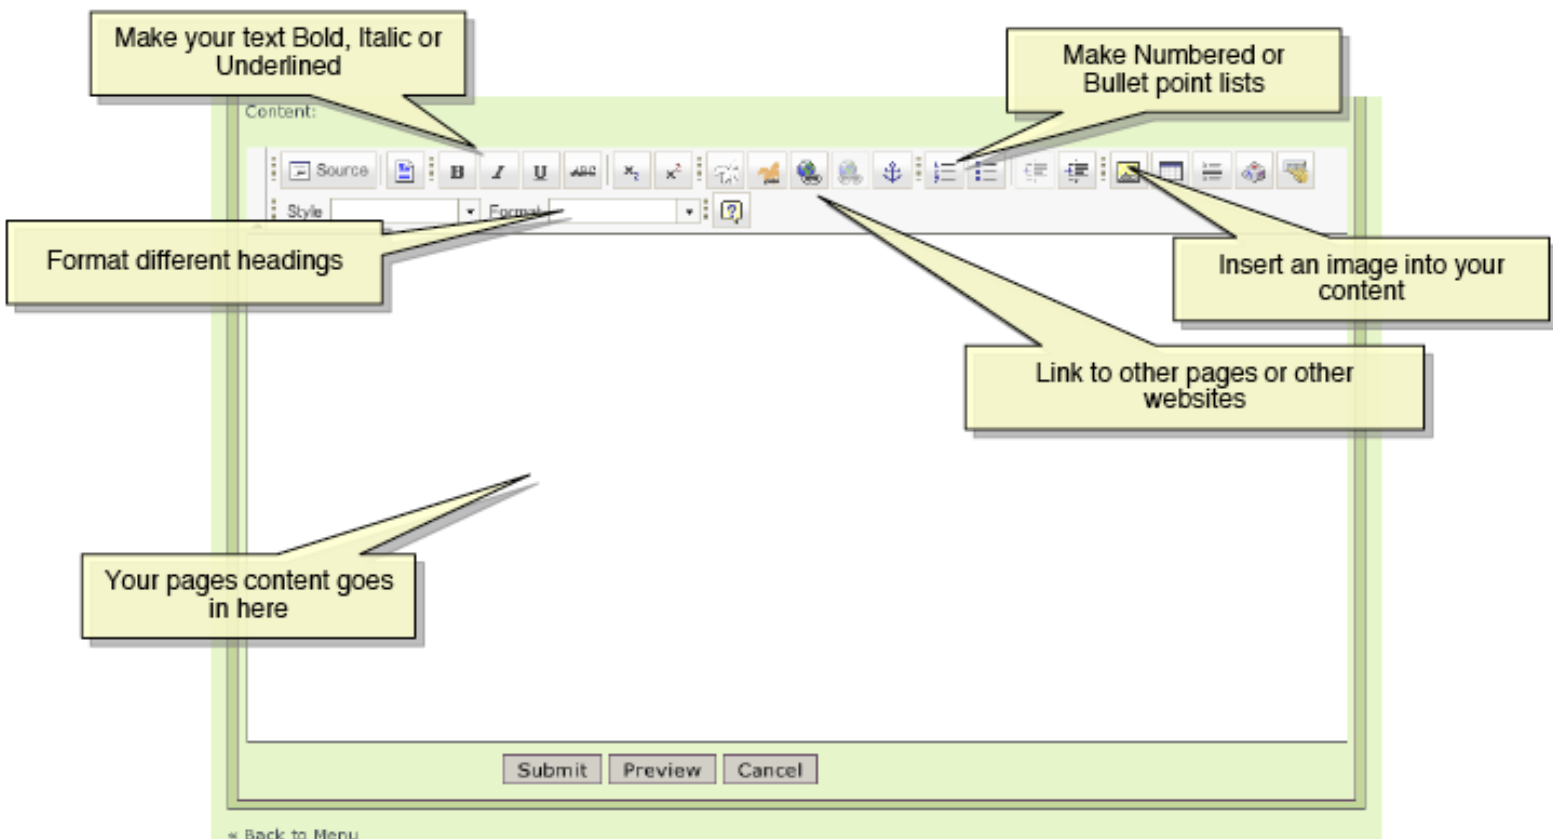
Make your text Bold, Italic or Underlined

Make Numbered or Bullet point lists

Content:

Source

B I U ABC

$x_2$ $x^2$

Style

Format

Format different headings

Insert an image into your content

Link to other pages or other websites

Your pages content goes in here

Submit Preview Cancel

« Back to Menu